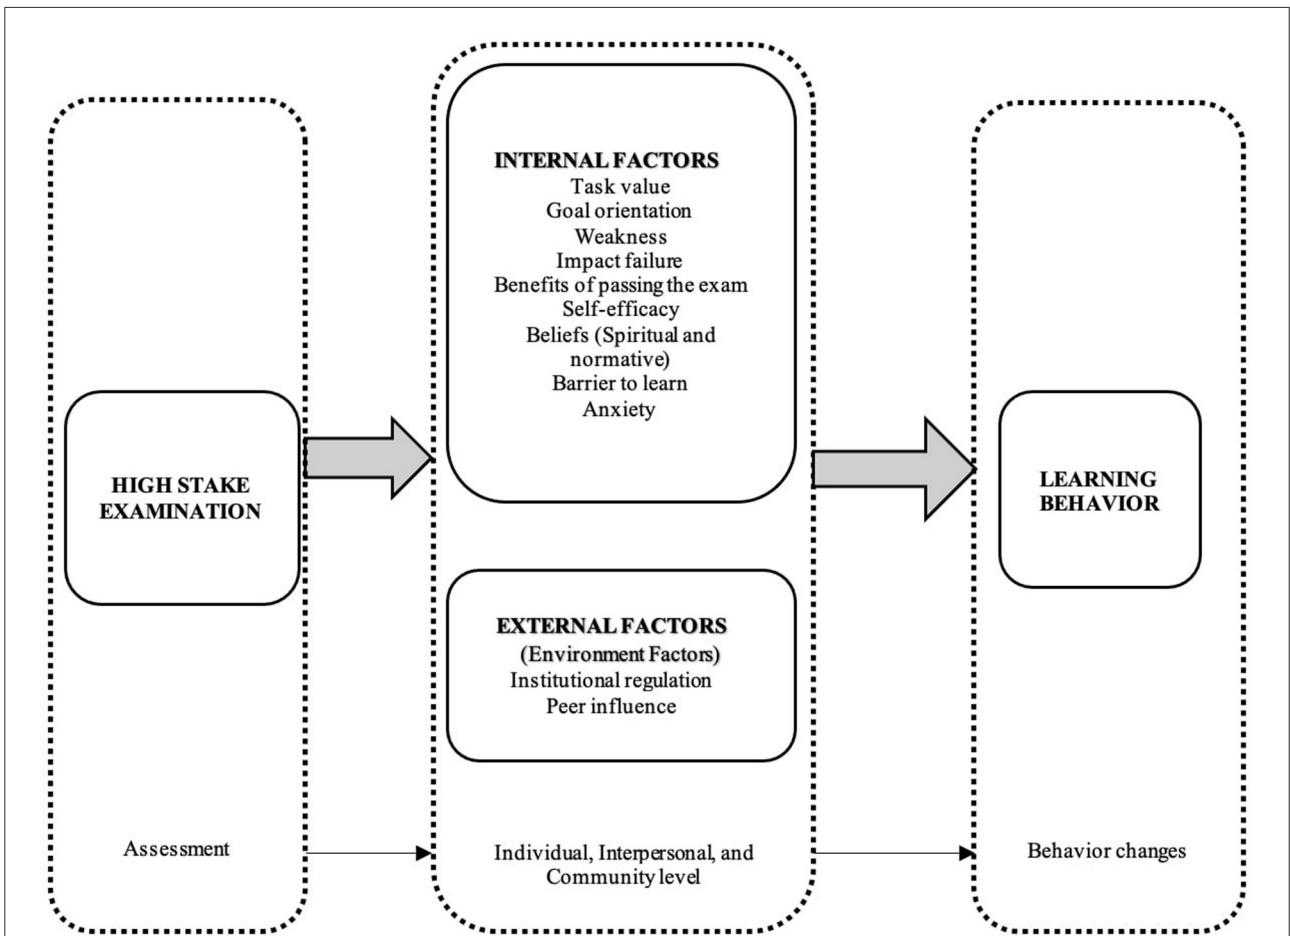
INTERNAL FACTORS
Task value
Goal orientation
Weakness
Impact failure
Benefits of passing the exam
Self-efficacy
Beliefs (Spiritual and normative)
Barrier to learn
Anxiety

HIGH STAKE EXAMINATION

LEARNING BEHAVIOR

EXTERNAL FACTORS
(Environment Factors)
Institutional regulation
Peer influence

Assessment

Individual, Interpersonal, and Community level

Behavior changes